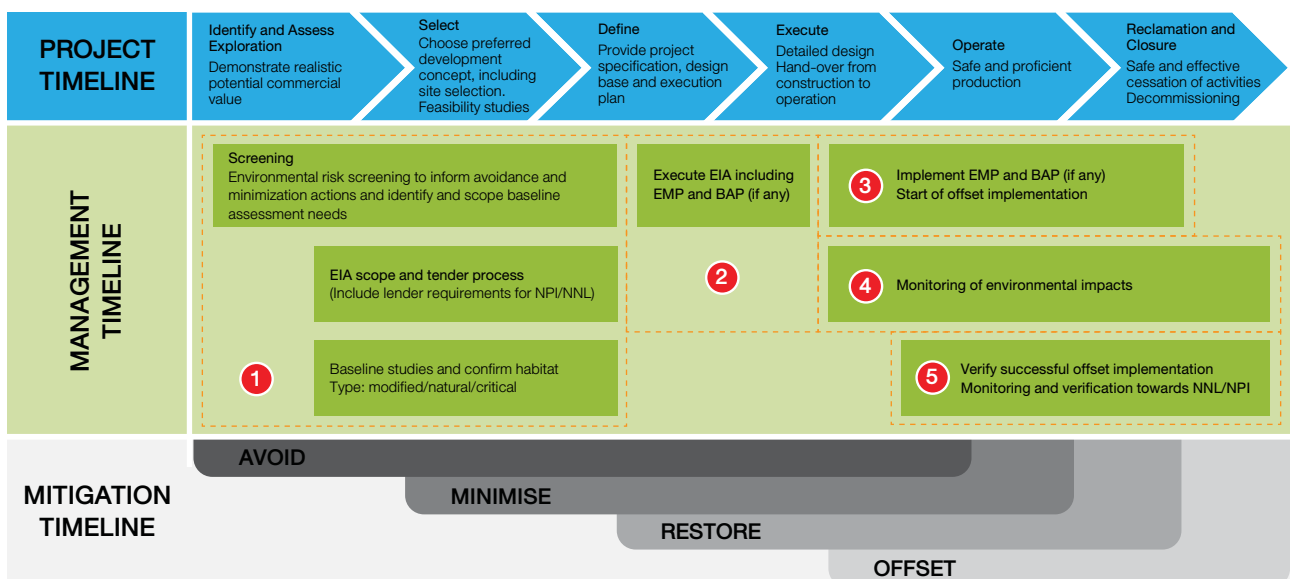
PROJECT TIMELINE

Identify and Assess Exploration
Demonstrate realistic potential commercial value

Select
Choose preferred development concept, including site selection. Feasibility studies

Define
Provide project specification, design base and execution plan

Execute
Detailed design Hand-over from construction to operation

Operate
Safe and proficient production

Reclamation and Closure
Safe and effective cessation of activities Decommissioning

MANAGEMENT TIMELINE

Screening
Environmental risk screening to inform avoidance and minimization actions and identify and scope baseline assessment needs

EIA scope and tender process
(Include lender requirements for NPI/NNL)

Baseline studies and confirm habitat
Type: modified/natural/critical

1

Execute EIA including EMP and BAP (if any)

2

3
Implement EMP and BAP (if any)
Start of offset implementation

4
Monitoring of environmental impacts

5
Verify successful offset implementation
Monitoring and verification towards NNL/NPI

MITIGATION TIMELINE

AVOID

MINIMISE

RESTORE

OFFSET